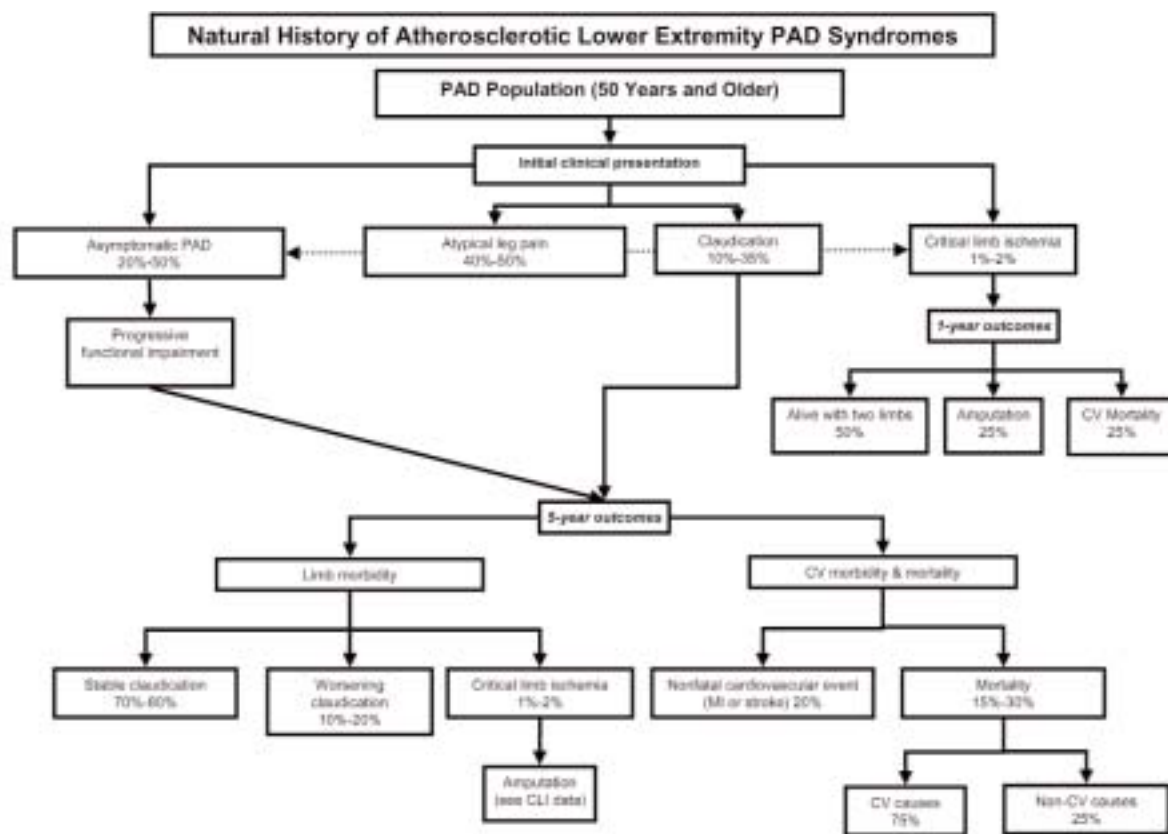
Natural History of Atherosclerotic Lower Extremity PAD Syndromes

PAD Population (50 Years and Older)

Initial clinical presentation

Asymptomatic PAD 20%-50%

Atypical leg pain 40%-50%

Claudication 10%-35%

Critical limb ischemia 1%-2%

Progressive functional impairment

1-year outcomes

Alive with two limbs 50%

Amputation 25%

CV Mortality 25%

5-year outcomes

Limb morbidity

CV morbidity & mortality

Stable claudication 70%-80%

Worsening claudication 10%-20%

Critical limb ischemia 1%-2%

Nonfatal cardiovascular event (MI or stroke) 20%

Mortality 15%-30%

Amputation (see CLI data)

CV causes 75%

Non-CV causes 25%